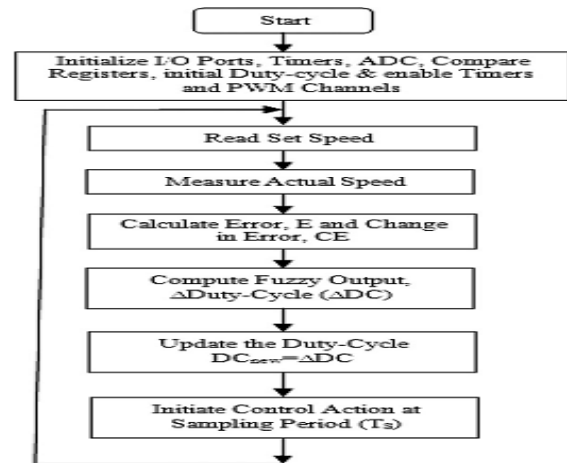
Start

Initialize I/O Ports, Timers, ADC, Compare Registers, initial Duty-cycle & enable Timers and PWM Channels

Read Set Speed

Measure Actual Speed

Calculate Error, E and Change in Error, CE

Compute Fuzzy Output, ΔDuty-Cycle (ΔDC)

Update the Duty-Cycle $DC_{new}$=ΔDC

Initiate Control Action at Sampling Period (Ts)